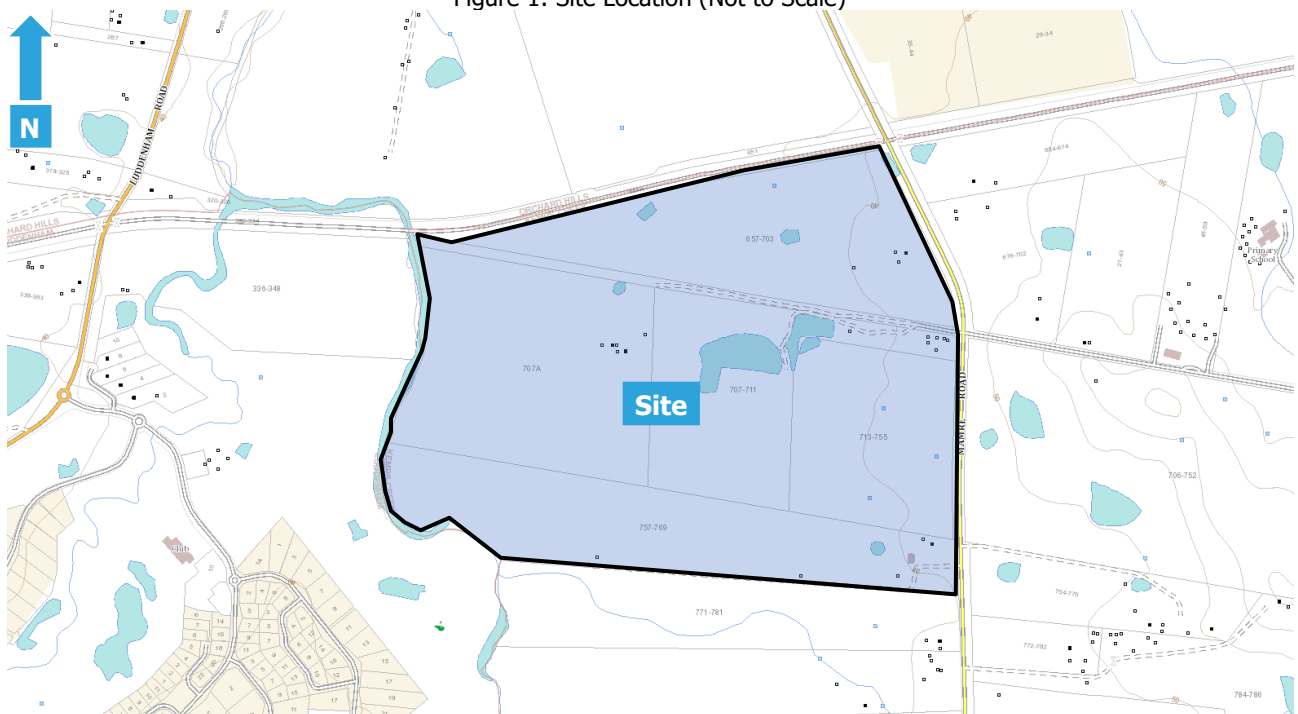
Figure 1: Site Location (Not to Scale)

N

LUDDENHAM ROAD

ORCHARD HILLS
LUDDENHAM

ORCHARD HILLS

MAMRE ROAD

Site

657-703

707A

707-711

713-755

757-769

771-781

336-348

676-702

706-752

754-770

772-782

784-786

Primary School

Club

651

29-34